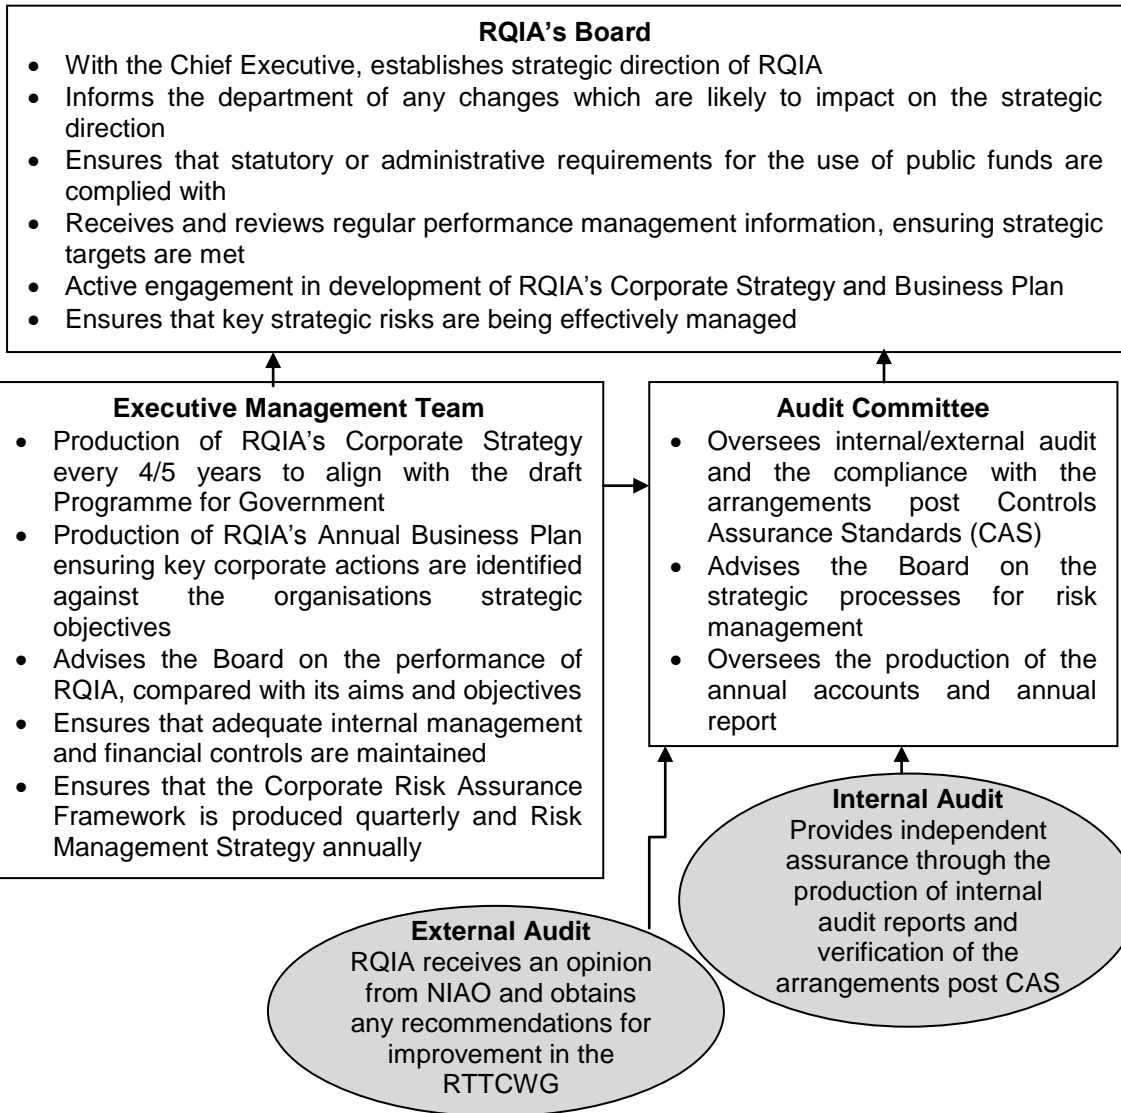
**RQIA's Board**

- With the Chief Executive, establishes strategic direction of RQIA
- Informs the department of any changes which are likely to impact on the strategic direction
- Ensures that statutory or administrative requirements for the use of public funds are complied with
- Receives and reviews regular performance management information, ensuring strategic targets are met
- Active engagement in development of RQIA's Corporate Strategy and Business Plan
- Ensures that key strategic risks are being effectively managed

**Executive Management Team**

- Production of RQIA's Corporate Strategy every 4/5 years to align with the draft Programme for Government
- Production of RQIA's Annual Business Plan ensuring key corporate actions are identified against the organisations strategic objectives
- Advises the Board on the performance of RQIA, compared with its aims and objectives
- Ensures that adequate internal management and financial controls are maintained
- Ensures that the Corporate Risk Assurance Framework is produced quarterly and Risk Management Strategy annually

**Audit Committee**

- Oversees internal/external audit and the compliance with the arrangements post Controls Assurance Standards (CAS)
- Advises the Board on the strategic processes for risk management
- Oversees the production of the annual accounts and annual report

**Internal Audit**
Provides independent assurance through the production of internal audit reports and verification of the arrangements post CAS

**External Audit**
RQIA receives an opinion from NIAO and obtains any recommendations for improvement in the RTTCWG